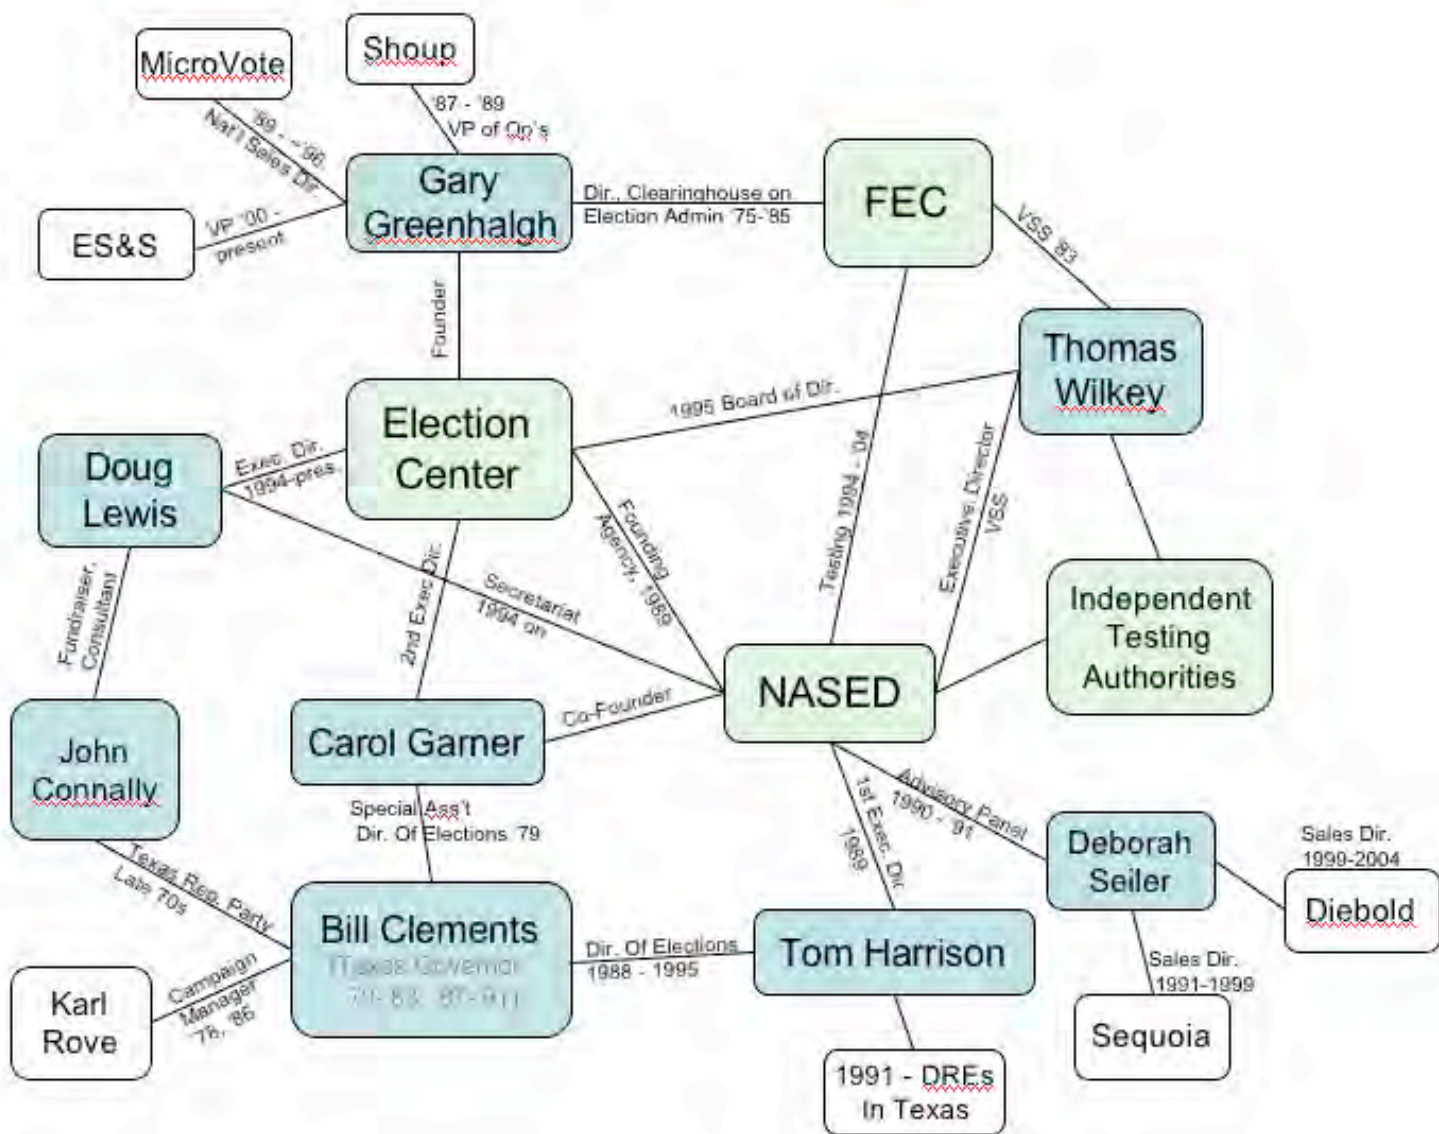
MicroVote

Shoup

'87 - '89 VP of Op's

'89 - ~'96 Nat'l Sales Dir.

Gary Greenhalgh

ES&S

VP '00 - present

Dir., Clearinghouse on Election Admin '75-'85

FEC

VSS '83

Founder

Thomas Wilkey

1995 Board of Dir.

Election Center

Doug Lewis

Exec. Dir. 1994-pres.

Testing 1994 - 04

Executive Director VSS

Founding Agency, 1989

Fundraiser, Consultant

2nd Exec Dir.

Secretariat 1994 on

Independent Testing Authorities

NASED

Co-Founder

John Connally

Carol Garner

Special Ass't Dir. Of Elections '79

Advisory Panel 1990 - '91

1st Exec. Dir. 1989

Deborah Seiler

Sales Dir. 1999-2004

Diebold

Texas Rep. Party Late 70s

Bill Clements (Texas Governor '79-'83, '87-'91)

Dir. Of Elections 1988 - 1995

Tom Harrison

Karl Rove

Campaign Manager '78, '86

Sales Dir. 1991-1999

Sequoia

1991 - DREs In Texas